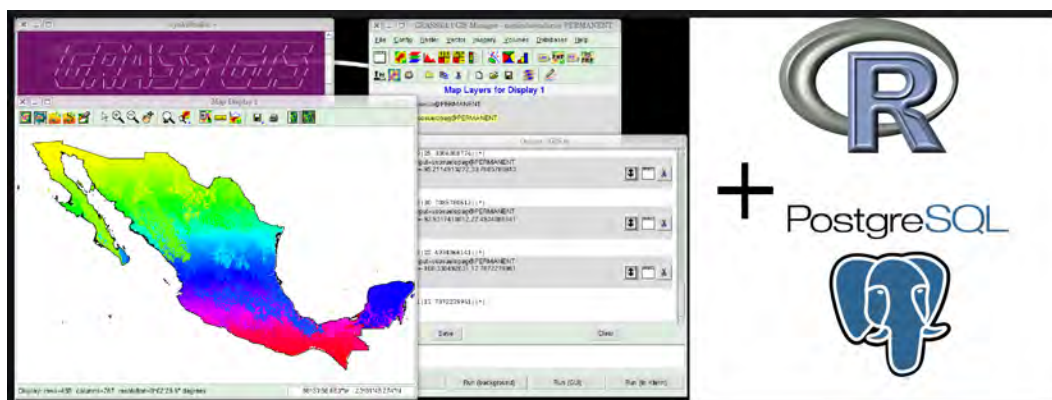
<grassStartup>
GRASS GIS
GRASS 6.1 GIS Manager - mexico/lewisbabe/PERMANENT
File Config Raster Vector Imagery Volumes Databases Help
Map Layers for Display 1
Map Display 1
Output - GRASS
Save
Clear
Run (background)
Run (GUI)
Run (in Xterm)
R
+
PostgreSQL